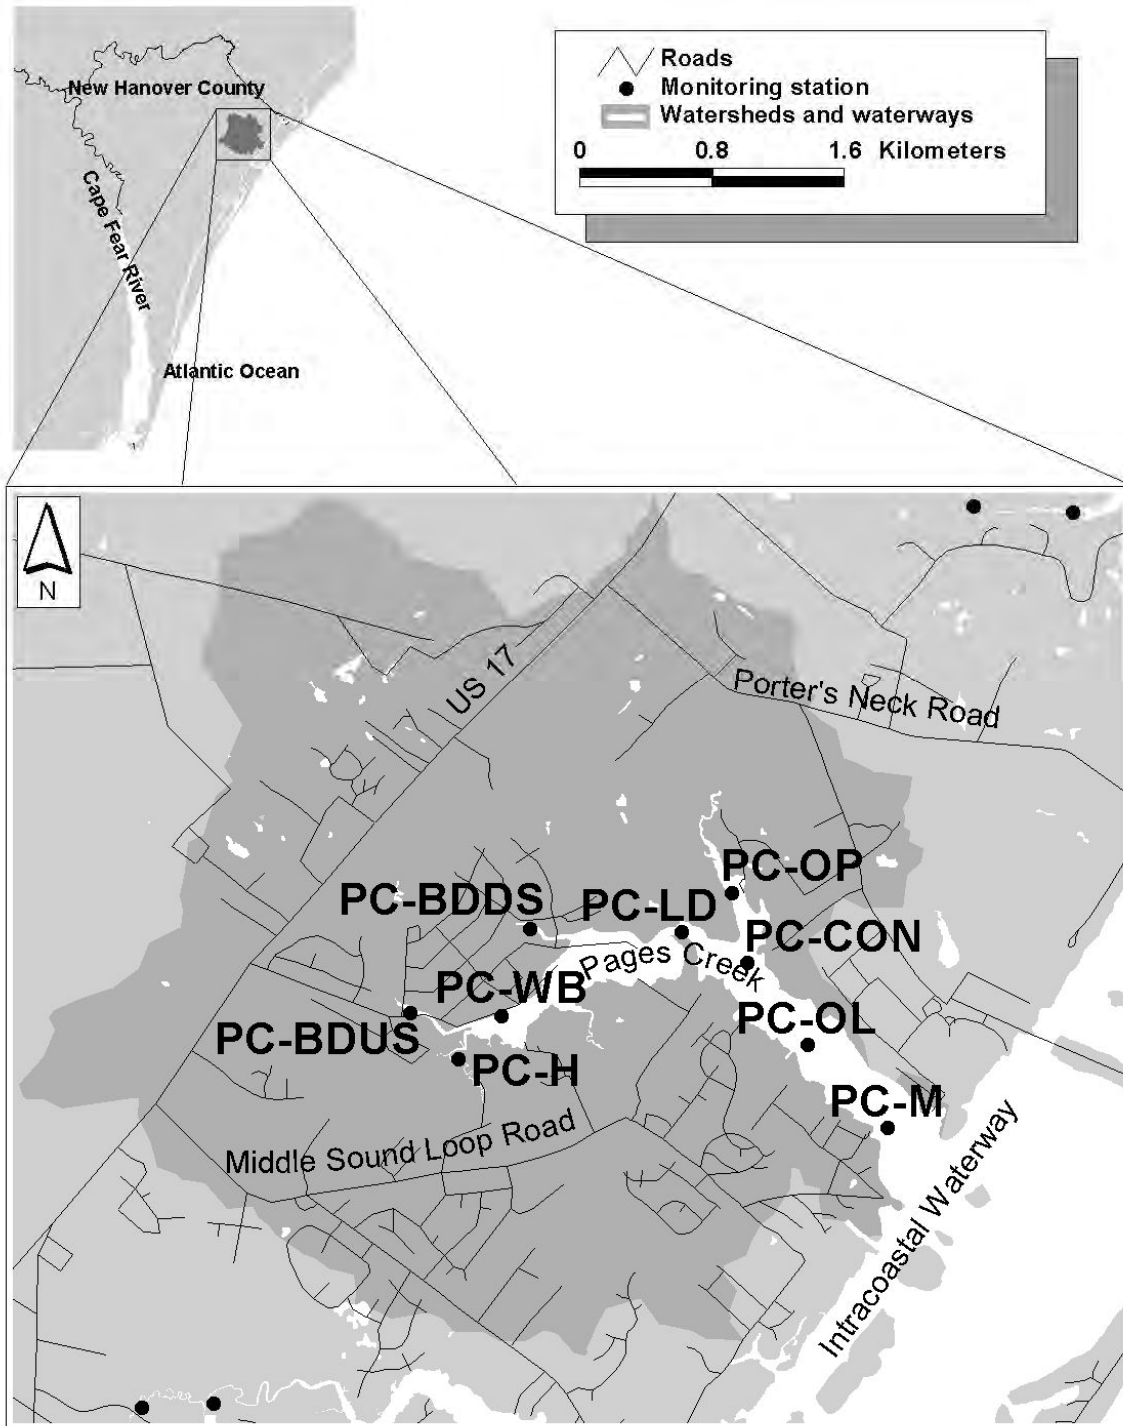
New Hanover County
Cape Fear River
Atlantic Ocean

Roads
Monitoring station
Watersheds and waterways
0 0.8 1.6 Kilometers

N
US 17
Porter's Neck Road
PC-OP
PC-BDDS
PC-LD
PC-CON
Pages Creek
PC-WB
PC-BDUS
PC-OL
PC-H
PC-M
Middle Sound Loop Road
Intracoastal Waterway